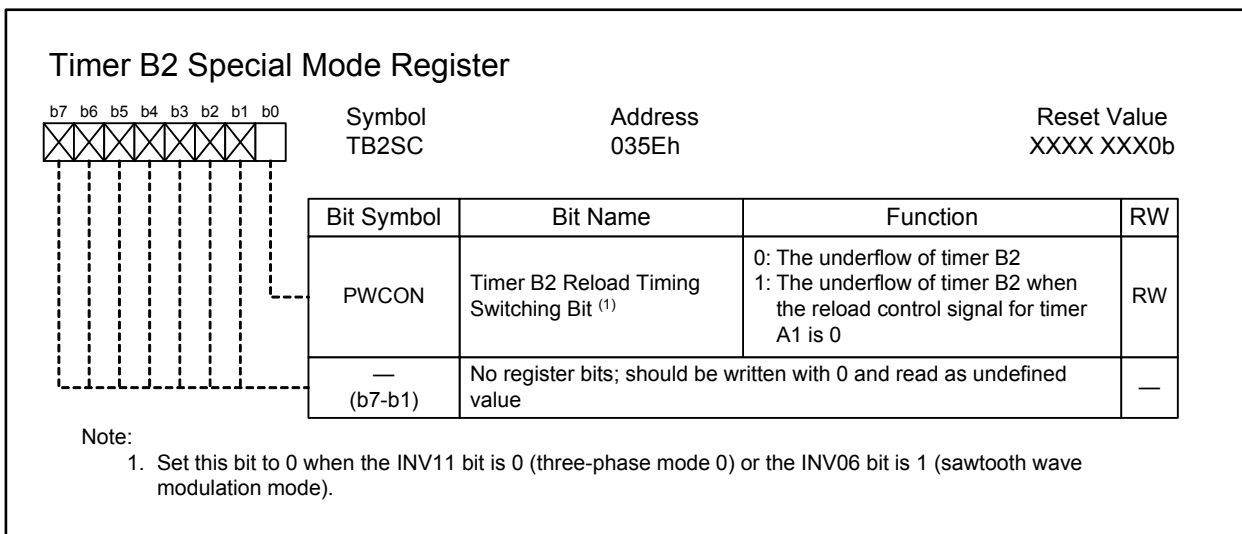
Timer B2 Special Mode Register

b7 b6 b5 b4 b3 b2 b1 b0

Symbol
TB2SC

Address
035Eh

Reset Value
XXXX XXX0b

| Bit Symbol | Bit Name | Function | RW |
|---|---|---|---|
| PWCON | Timer B2 Reload Timing Switching Bit $^{(1)}$ | 0: The underflow of timer B2<br>1: The underflow of timer B2 when the reload control signal for timer A1 is 0 | RW |
| — (b7-b1) | No register bits; should be written with 0 and read as undefined value | | — |

Note:
1. Set this bit to 0 when the INV11 bit is 0 (three-phase mode 0) or the INV06 bit is 1 (sawtooth wave modulation mode).